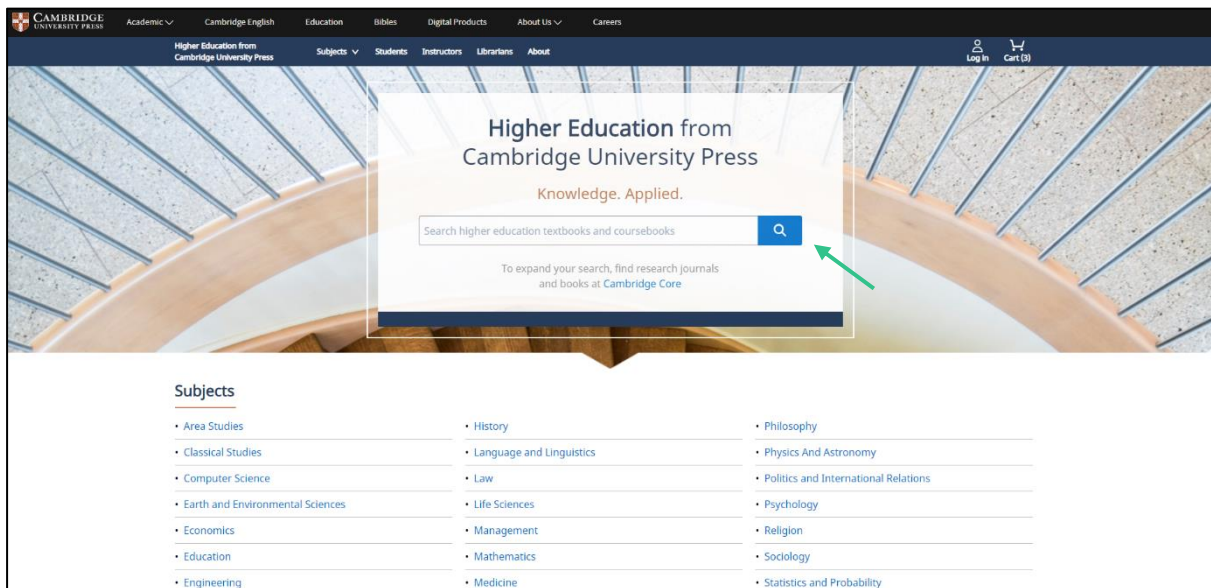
CAMBRIDGE UNIVERSITY PRESS Academic Cambridge English Education Bibles Digital Products About Us Careers

Higher Education from Cambridge University Press Subjects Students Instructors Librarians About Log in Cart (3)

Higher Education from Cambridge University Press

Knowledge. Applied.

Search higher education textbooks and coursebooks

To expand your search, find research journals and books at Cambridge Core

Subjects

• Area Studies
• Classical Studies
• Computer Science
• Earth and Environmental Sciences
• Economics
• Education
• Engineering

• History
• Language and Linguistics
• Law
• Life Sciences
• Management
• Mathematics
• Medicine

• Philosophy
• Physics And Astronomy
• Politics and International Relations
• Psychology
• Religion
• Sociology
• Statistics and Probability